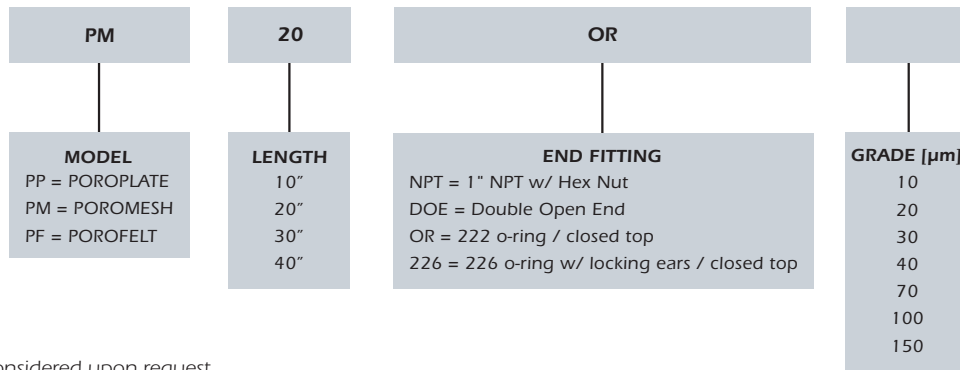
PM

20

OR

MODEL
PP = POROPLATE
PM = POROMESH
PF = POROFELT

LENGTH
10″
20″
30″
40″

END FITTING
NPT = 1" NPT w/ Hex Nut
DOE = Double Open End
OR = 222 o-ring / closed top
226 = 226 o-ring w/ locking ears / closed top

GRADE [μm]
10
20
30
40
70
100
150

onsidered upon request